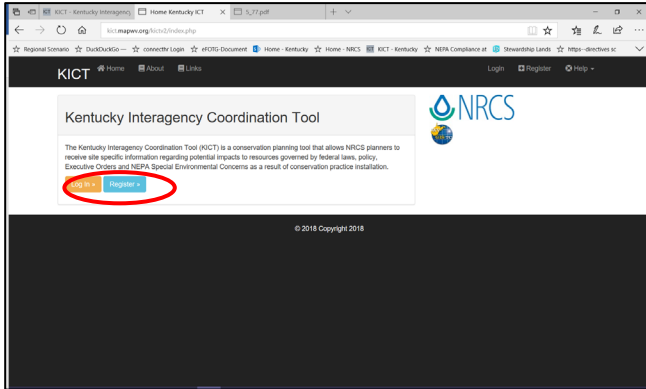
KICT - Kentucky Interagency
Home Kentucky ICT
5_77.pdf
kict.mapwv.org/kictv2/index.php
Regional Scenario
DuckDuckGo —
connecthr Login
eFOTG-Document
Home - Kentucky
Home - NRCS
KICT - Kentucky
NEPA Compliance at
Stewardship Lands
https--directives sc

KICT Home About Links
Login Register Help

Kentucky Interagency Coordination Tool

The Kentucky Interagency Coordination Tool (KICT) is a conservation planning tool that allows NRCS planners to receive site specific information regarding potential impacts to resources governed by federal laws, policy, Executive Orders and NEPA Special Environmental Concerns as a result of conservation practice installation.

Log in »
Register »

NRCS

© 2018 Copyright 2018